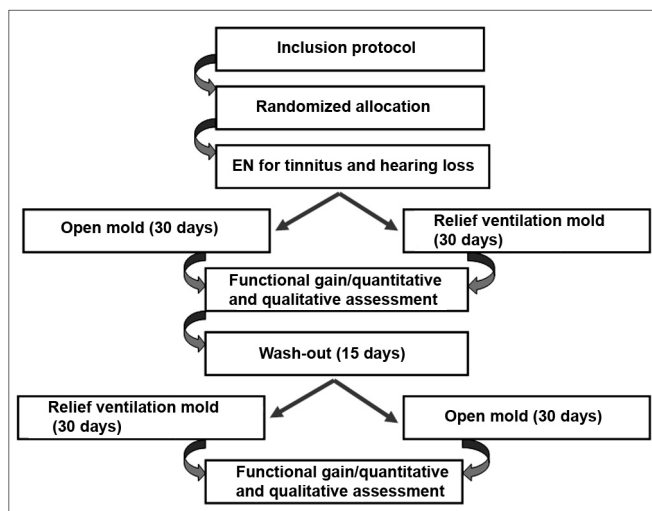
Inclusion protocol

Randomized allocation

EN for tinnitus and hearing loss

Open mold (30 days)

Relief ventilation mold (30 days)

Functional gain/quantitative and qualitative assessment

Wash-out (15 days)

Relief ventilation mold (30 days)

Open mold (30 days)

Functional gain/quantitative and qualitative assessment